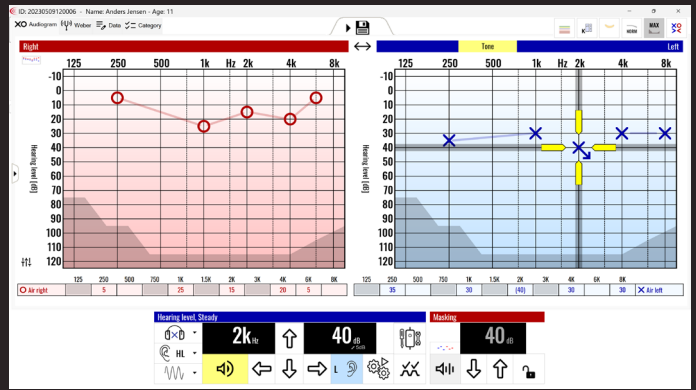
ID: 20230509120006 - Name: Anders Jensen - Age: 11

Audiogram Weber Data Category

NORM MAX

Right

Tone

Left

125 250 500 1k Hz 2k 4k 8k

-10 0 10 20 30 40 50 60 70 80 90 100 110 120

Hearing level [dB]

125 250 500 1k Hz 2k 4k 8k

-10 0 10 20 30 40 50 60 70 80 90 100 110 120

Hearing level [dB]

| | 125 | 250 | 500 | 750 | 1K | 1.5K | 2K | 3K | 4K | 6K | 8K |
|---|---|---|---|---|---|---|---|---|---|---|---|
| Air right | | 5 | | | 25 | | 15 | | 20 | 5 | |

| 125 | 250 | 500 | 750 | 1K | 1.5K | 2K | 3K | 4K | 6K | 8K | |
|---|---|---|---|---|---|---|---|---|---|---|---|
| | 35 | | | 30 | | (40) | | 30 | | 30 | Air left |

Hearing level, Steady

HL

2k Hz

40 dB SoM

L

Masking

40 dB